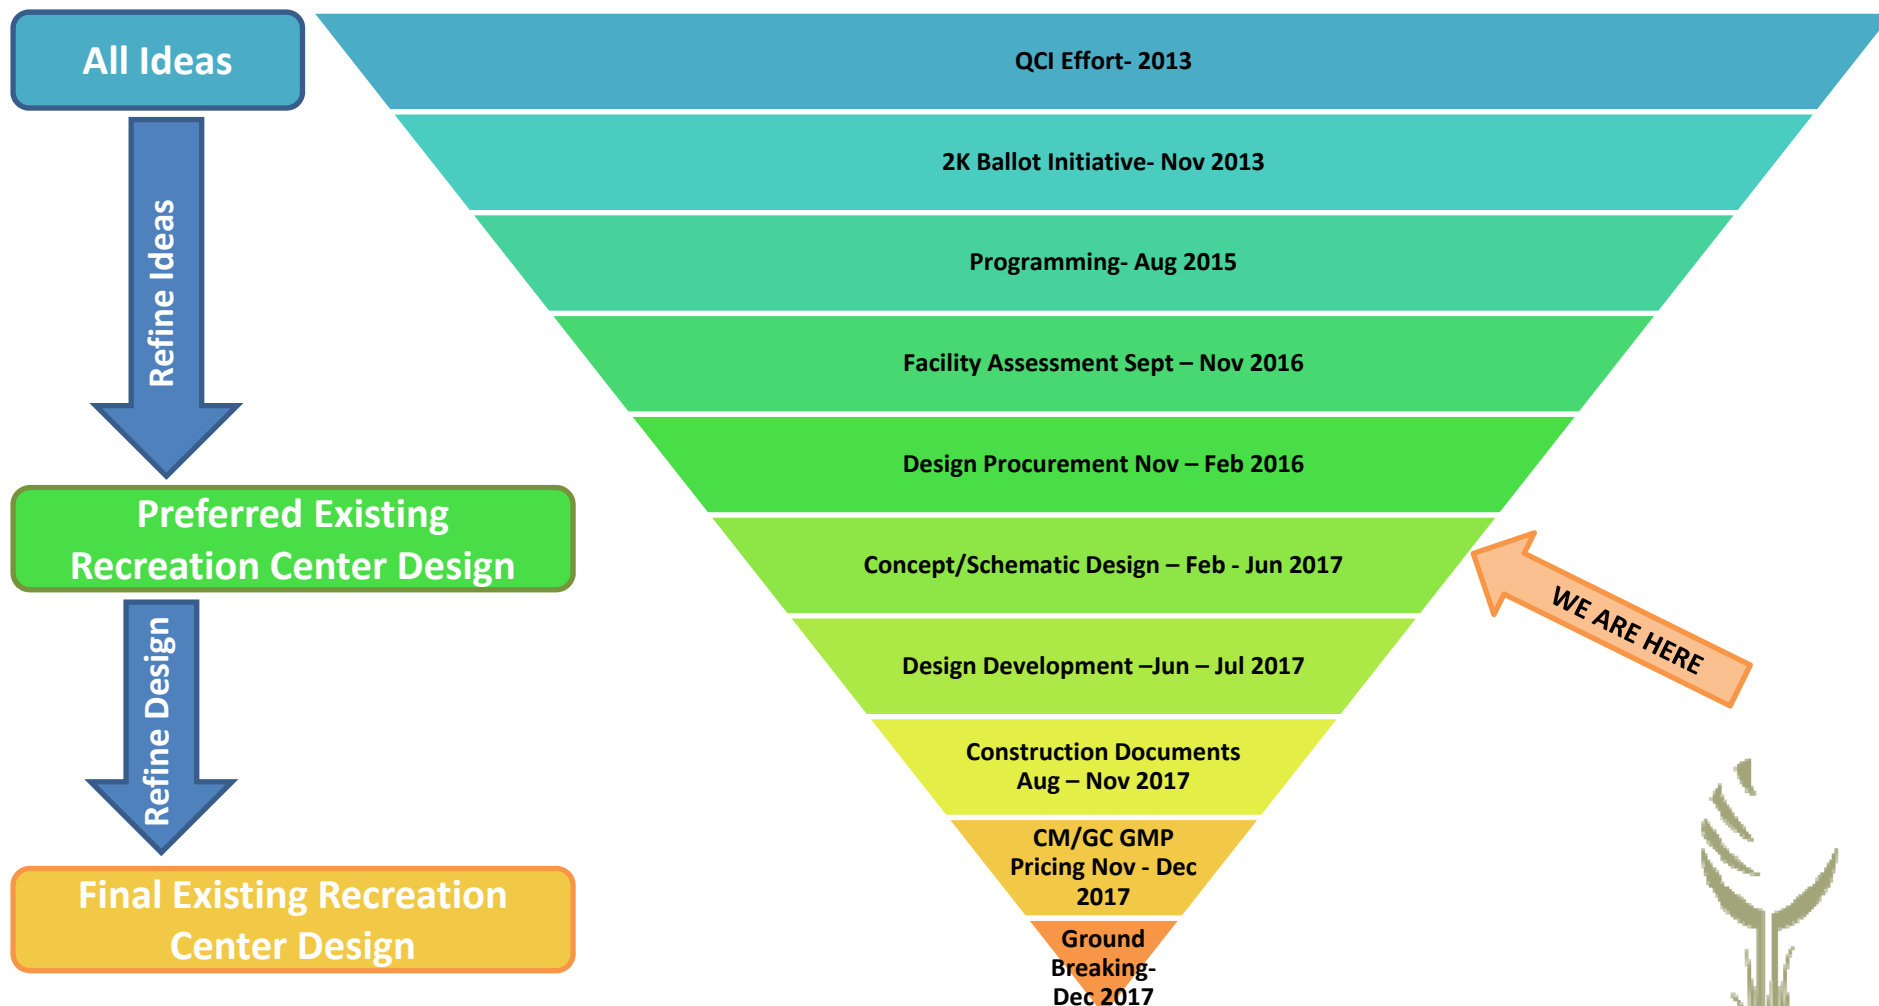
All Ideas

Refine Ideas

Preferred Existing Recreation Center Design

Refine Design

Final Existing Recreation Center Design

QCI Effort- 2013

2K Ballot Initiative- Nov 2013

Programming- Aug 2015

Facility Assessment Sept – Nov 2016

Design Procurement Nov – Feb 2016

Concept/Schematic Design – Feb - Jun 2017

Design Development –Jun – Jul 2017

Construction Documents Aug – Nov 2017

CM/GC GMP Pricing Nov - Dec 2017

Ground Breaking- Dec 2017

WE ARE HERE